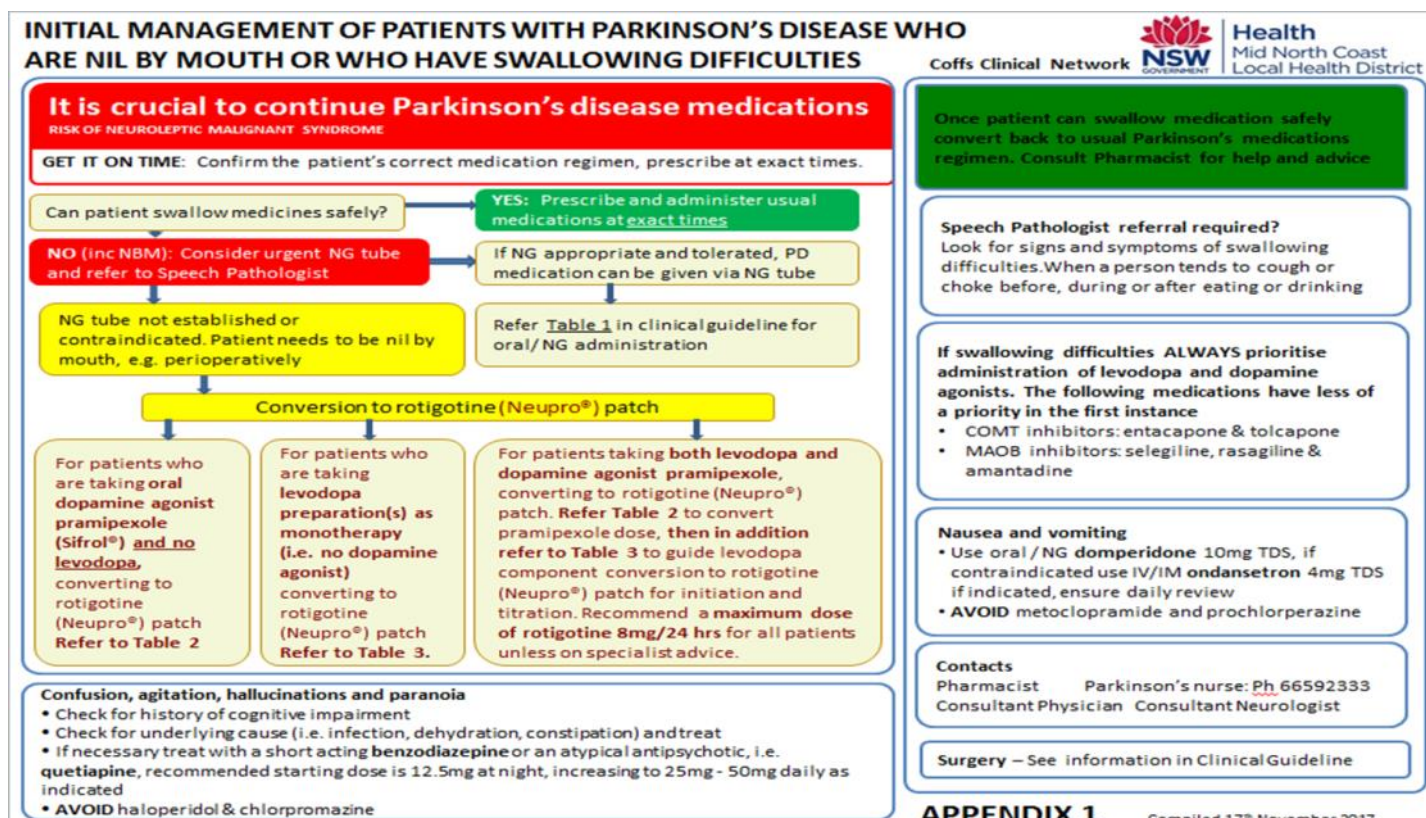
INITIAL MANAGEMENT OF PATIENTS WITH PARKINSON'S DISEASE WHO ARE NIL BY MOUTH OR WHO HAVE SWALLOWING DIFFICULTIES

Coffs Clinical Network NSW GOVERNMENT Health Mid North Coast Local Health District

It is crucial to continue Parkinson's disease medications
RISK OF NEUROLEPTIC MALIGNANT SYNDROME

GET IT ON TIME: Confirm the patient's correct medication regimen, prescribe at exact times.

Can patient swallow medicines safely?

YES: Prescribe and administer usual medications at exact times

NO (inc NBM): Consider urgent NG tube and refer to Speech Pathologist

If NG appropriate and tolerated, PD medication can be given via NG tube

NG tube not established or contraindicated. Patient needs to be nil by mouth, e.g. perioperatively

Refer Table 1 in clinical guideline for oral/ NG administration

Conversion to rotigotine (Neupro®) patch

For patients who are taking oral dopamine agonist pramipexole (Sifrol®) and no levodopa, converting to rotigotine (Neupro®) patch Refer to Table 2

For patients who are taking levodopa preparation(s) as monotherapy (i.e. no dopamine agonist) converting to rotigotine (Neupro®) patch Refer to Table 3.

For patients taking both levodopa and dopamine agonist pramipexole, converting to rotigotine (Neupro®) patch. Refer Table 2 to convert pramipexole dose, then in addition refer to Table 3 to guide levodopa component conversion to rotigotine (Neupro®) patch for initiation and titration. Recommend a maximum dose of rotigotine 8mg/24 hrs for all patients unless on specialist advice.

Confusion, agitation, hallucinations and paranoia
• Check for history of cognitive impairment
• Check for underlying cause (i.e. infection, dehydration, constipation) and treat
• If necessary treat with a short acting benzodiazepine or an atypical antipsychotic, i.e. quetiapine, recommended starting dose is 12.5mg at night, increasing to 25mg - 50mg daily as indicated
• AVOID haloperidol & chlorpromazine

Once patient can swallow medication safely convert back to usual Parkinson's medications regimen. Consult Pharmacist for help and advice

Speech Pathologist referral required?
Look for signs and symptoms of swallowing difficulties. When a person tends to cough or choke before, during or after eating or drinking

If swallowing difficulties ALWAYS prioritise administration of levodopa and dopamine agonists. The following medications have less of a priority in the first instance
• COMT inhibitors: entacapone & tolcapone
• MAOB inhibitors: selegiline, rasagiline & amantadine

Nausea and vomiting
• Use oral / NG domperidone 10mg TDS, if contraindicated use IV/IM ondansetron 4mg TDS if indicated, ensure daily review
• AVOID metoclopramide and prochlorperazine

Contacts
Pharmacist Parkinson's nurse: Ph 66592333
Consultant Physician Consultant Neurologist

Surgery – See information in Clinical Guideline

APPENDIX 1 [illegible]